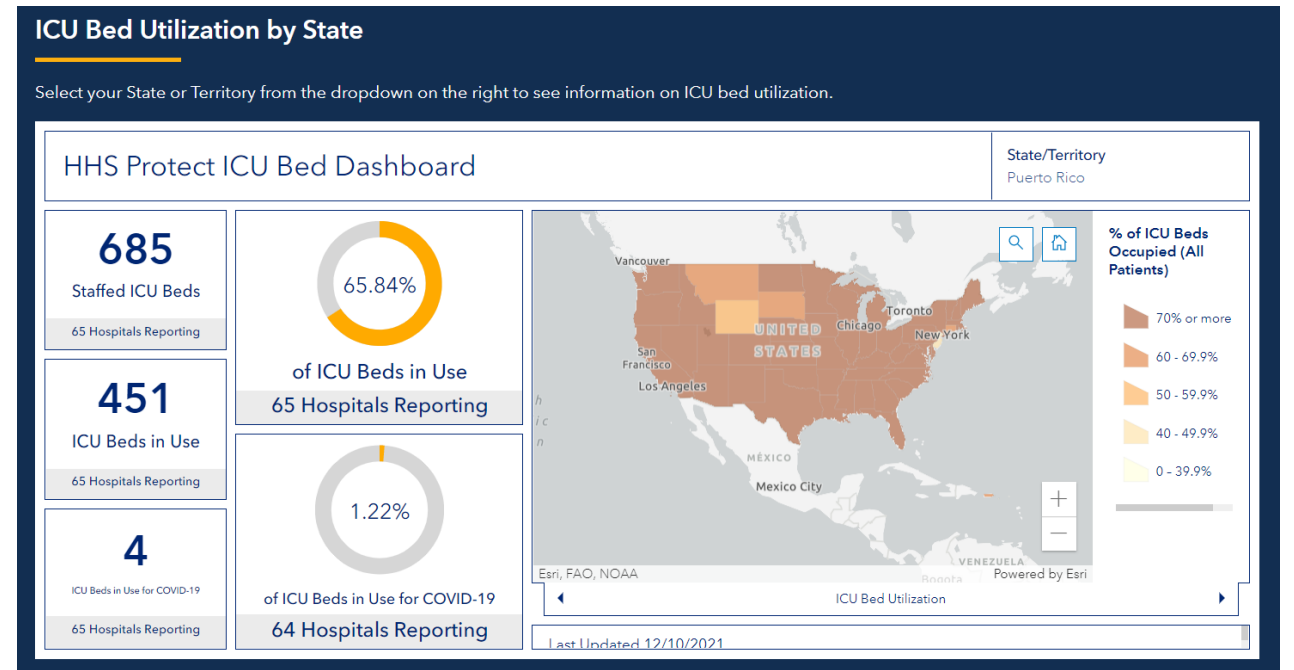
ICU Bed Utilization by State

Select your State or Territory from the dropdown on the right to see information on ICU bed utilization.

HHS Protect ICU Bed Dashboard

State/Territory
Puerto Rico

685
Staffed ICU Beds
65 Hospitals Reporting

65.84%
of ICU Beds in Use
65 Hospitals Reporting

451
ICU Beds in Use
65 Hospitals Reporting

4
ICU Beds in Use for COVID-19
65 Hospitals Reporting

1.22%
of ICU Beds in Use for COVID-19
64 Hospitals Reporting

Vancouver
UNITED STATES
Chicago
Toronto
New York
San Francisco
Los Angeles
MÉXICO
Mexico City
VENEZUELA
Bogota
Esri, FAO, NOAA
Powered by Esri

% of ICU Beds Occupied (All Patients)
70% or more
60 - 69.9%
50 - 59.9%
40 - 49.9%
0 - 39.9%

ICU Bed Utilization

Last Updated 12/10/2021